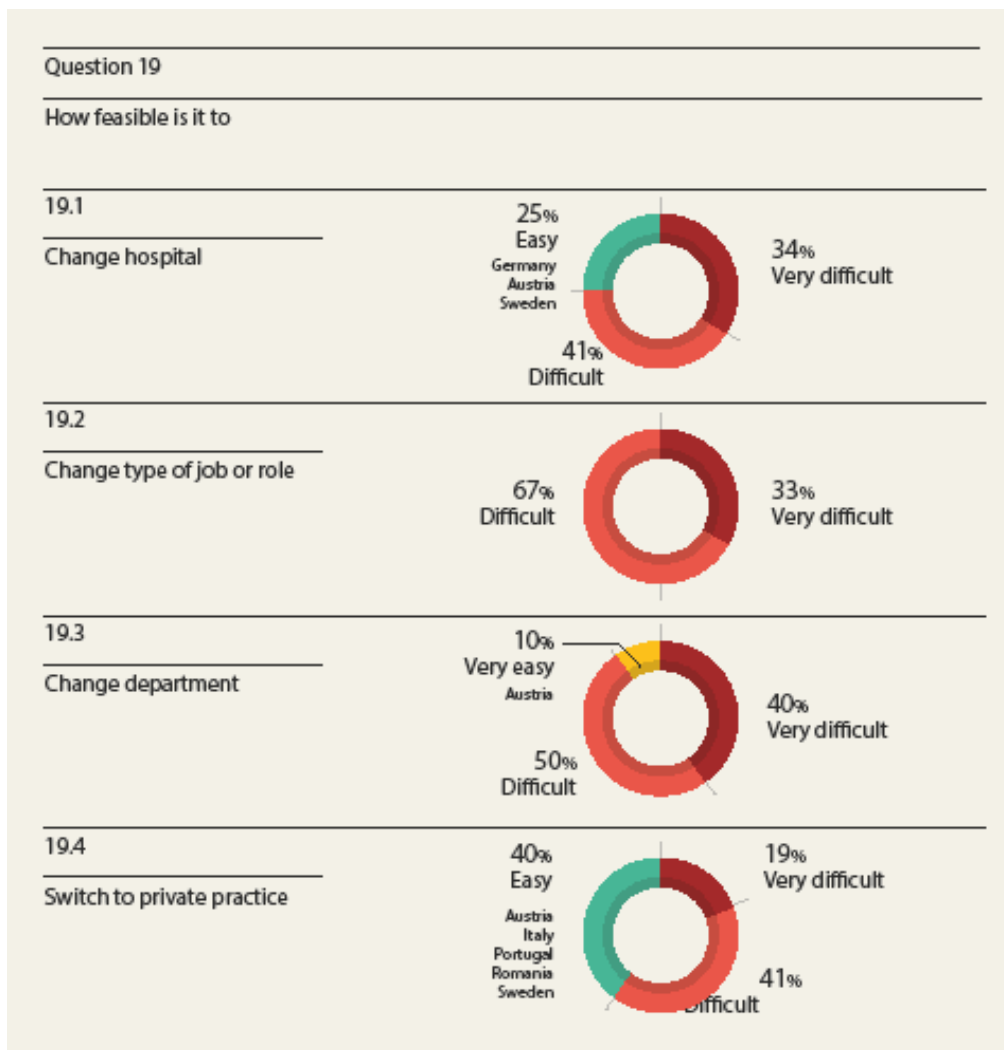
Question 19

How feasible is it to

19.1

Change hospital

25% Easy
Germany
Austria
Sweden

34% Very difficult

41% Difficult

19.2

Change type of job or role

67% Difficult

33% Very difficult

19.3

Change department

10% Very easy
Austria

40% Very difficult

50% Difficult

19.4

Switch to private practice

40% Easy
Austria
Italy
Portugal
Romania
Sweden

19% Very difficult

41% Difficult